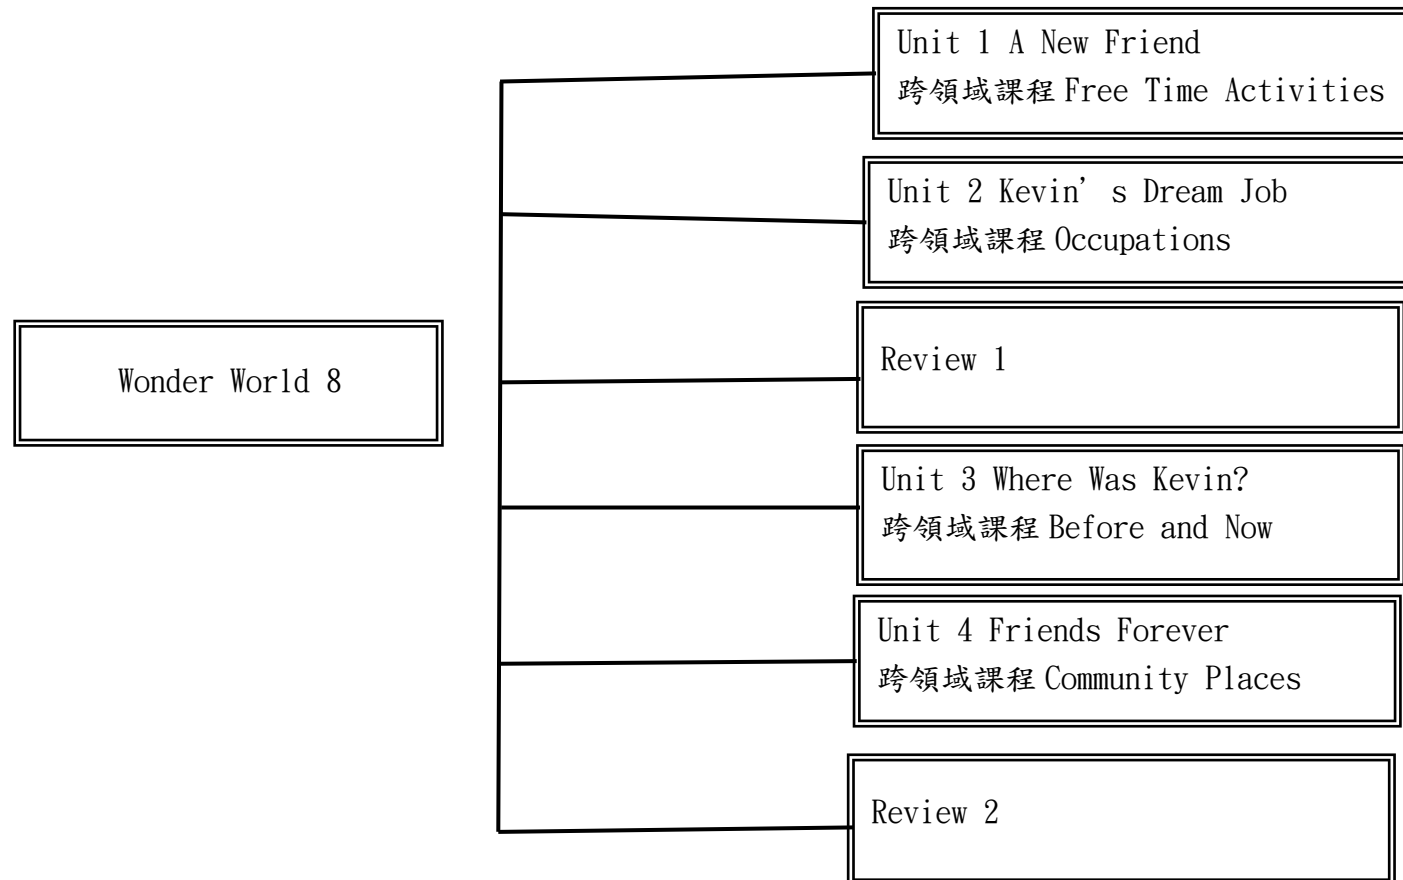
Wonder World 8

Unit 1 A New Friend
跨領域課程 Free Time Activities

Unit 2 Kevin’s Dream Job
跨領域課程 Occupations

Review 1

Unit 3 Where Was Kevin?
跨領域課程 Before and Now

Unit 4 Friends Forever
跨領域課程 Community Places

Review 2